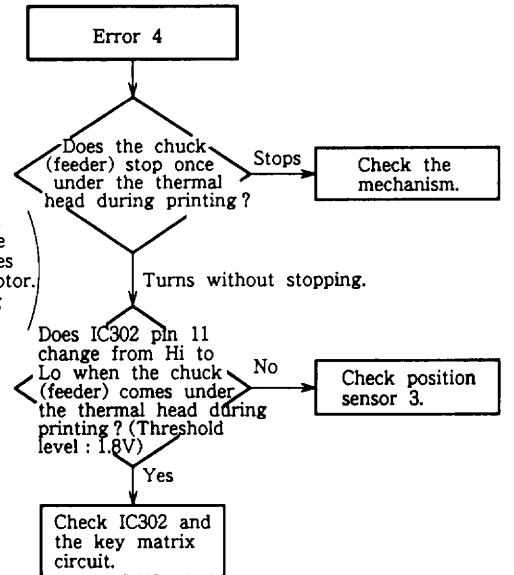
Error 4

Does the chuck (feeder) stop once under the thermal head during printing ?

Stops

Check the mechanism.

e
es
otor.
f

Turns without stopping.

Does IC302 pin 11 change from Hi to Lo when the chuck (feeder) comes under the thermal head during printing ? (Threshold level : 1.8V)

No

Check position sensor 3.

Yes

Check IC302 and the key matrix circuit.